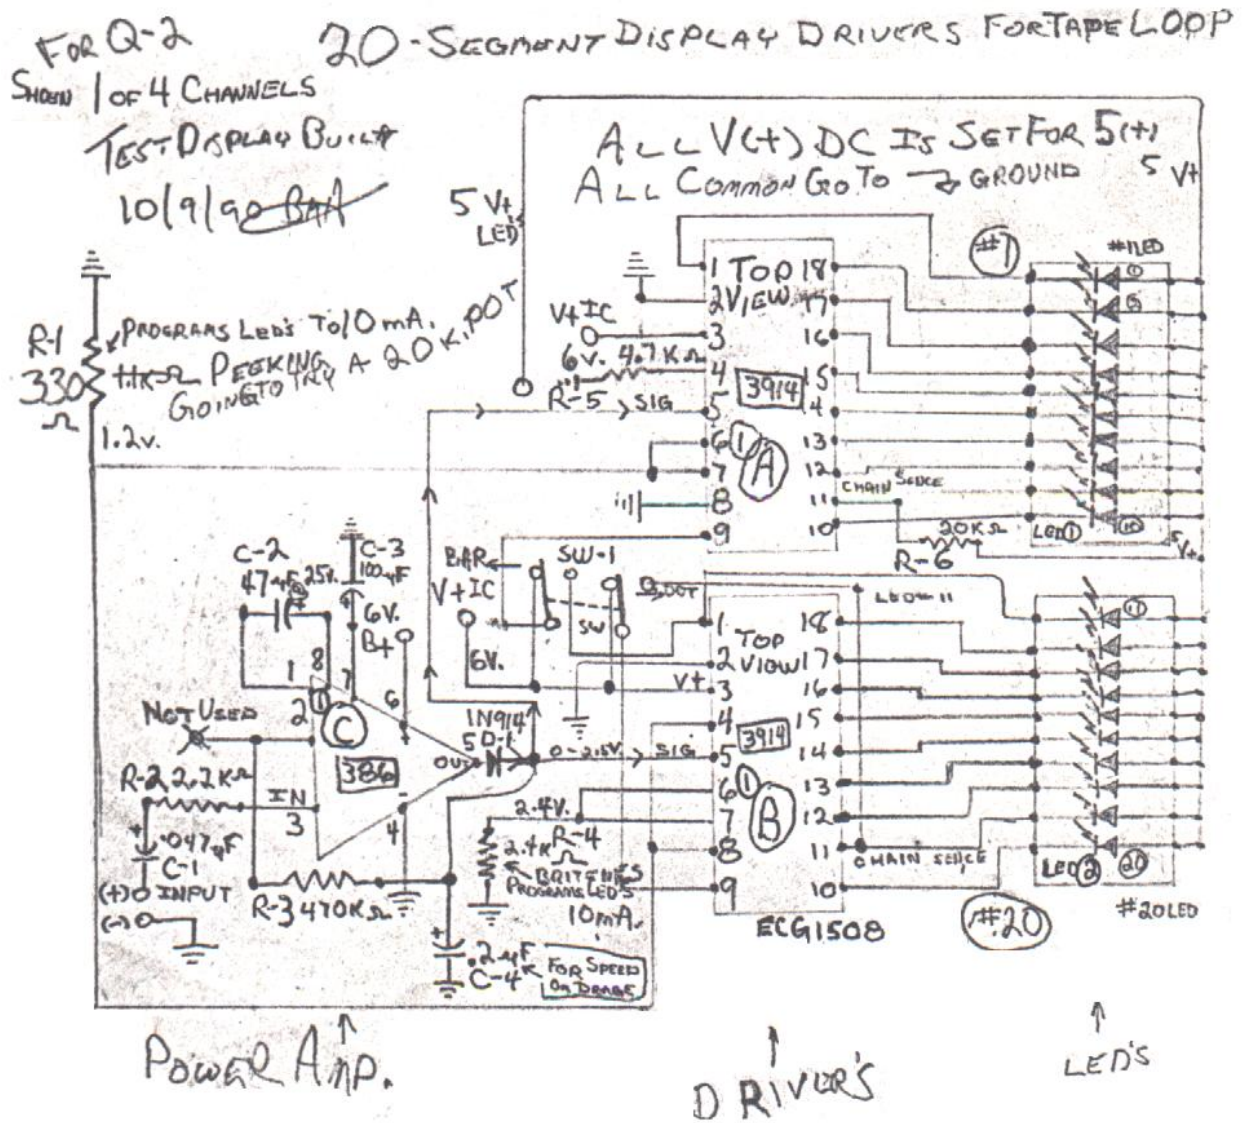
FOR Q-2
SHOWN 1 OF 4 CHANNELS
TEST DISPLAY BUILT
10/9/92 BAA

20-SEGMENT DISPLAY DRIVERS FOR TAPE LOOP

ALL V(+) DC IS SET FOR 5(+)
ALL COMMON GO TO → GROUND

5 V+
5 V+ LED

R-1 330 Ω
PROGRAMS LED'S TO 10 mA.
1.1K Ω PEEKING
GOING TO TRY A 20K. POT
1.2v.

V+ IC
6V. 4.7K Ω
R-5 SIG

1 TOP 18
2 VIEW 17
3 16
4 15
5 14
6 13
7 12
8 11
9 10
3914
1 A
CHAIN SERIES
20K Ω
R-6
LED 1
#1 LED
#1
1
10
5 V+

C-2 47 μF 25V.
C-3 100 μF
6V. B+
1 8 7 6
2 C
386
NOT USED
R-2 2.2K Ω
IN 3
4
.047 μF C-1
(+) INPUT
(-)
R-3 470K Ω
OUT
1N914 SD-1
0-2.5V. SIG

BAR
SW-1
V+ IC
6V.
DOT
SW
V+

LED 11
1 TOP 18
2 VIEW 17
3 16
4 15
5 14
6 13
7 12
8 11
9 10
3914
1 B
2.4V.
2.4K R-4 Ω
BRITENES PROGRAMS LED'S 10 mA.
.2 μF C-4 FOR SPEED ON DECAY
CHAIN SERIES
ECG1508
#20
LED 2
11
20
#20 LED

POWER AMP.
DRIVER'S
LED'S